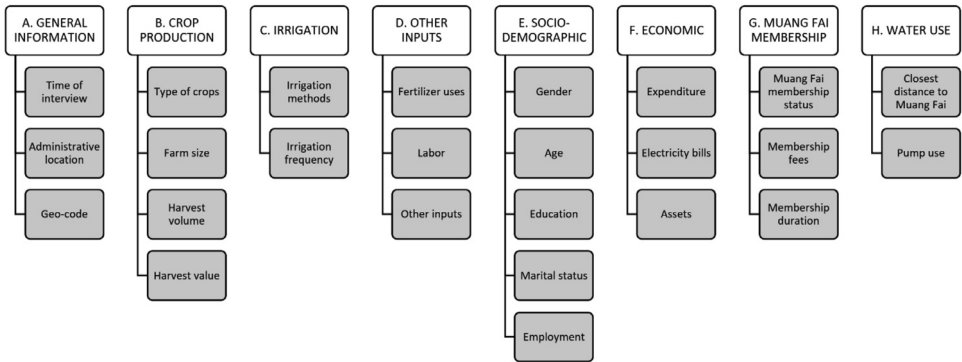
A. GENERAL INFORMATION

Time of interview

Administrative location

Geo-code

B. CROP PRODUCTION

Type of crops

Farm size

Harvest volume

Harvest value

C. IRRIGATION

Irrigation methods

Irrigation frequency

D. OTHER INPUTS

Fertilizer uses

Labor

Other inputs

E. SOCIO-DEMOGRAPHIC

Gender

Age

Education

Marital status

Employment

F. ECONOMIC

Expenditure

Electricity bills

Assets

G. MUANG FAI MEMBERSHIP

Muang Fai membership status

Membership fees

Membership duration

H. WATER USE

Closest distance to Muang Fai

Pump use